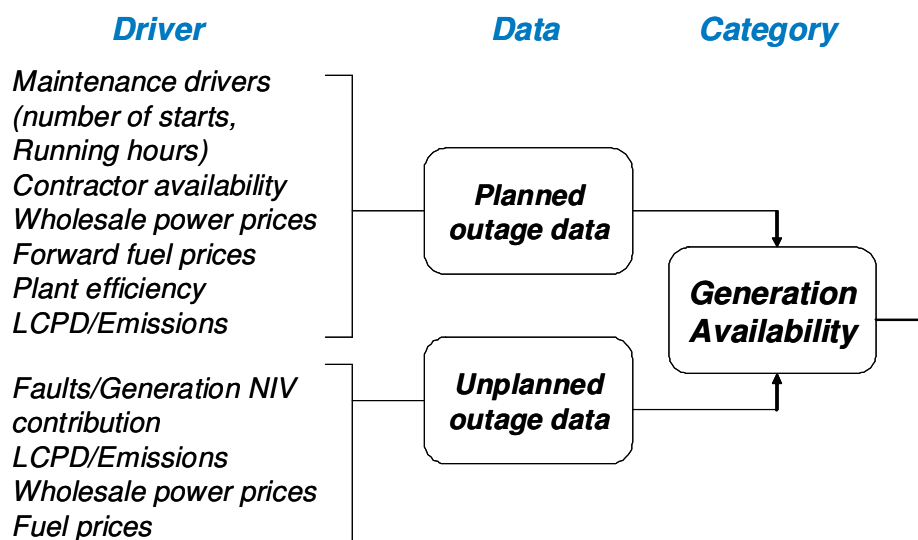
Driver

Data

Category

Maintenance drivers (number of starts, Running hours)
Contractor availability
Wholesale power prices
Forward fuel prices
Plant efficiency
LCPD/Emissions

Planned outage data

Generation Availability

Faults/Generation NIV contribution
LCPD/Emissions
Wholesale power prices
Fuel prices

Unplanned outage data